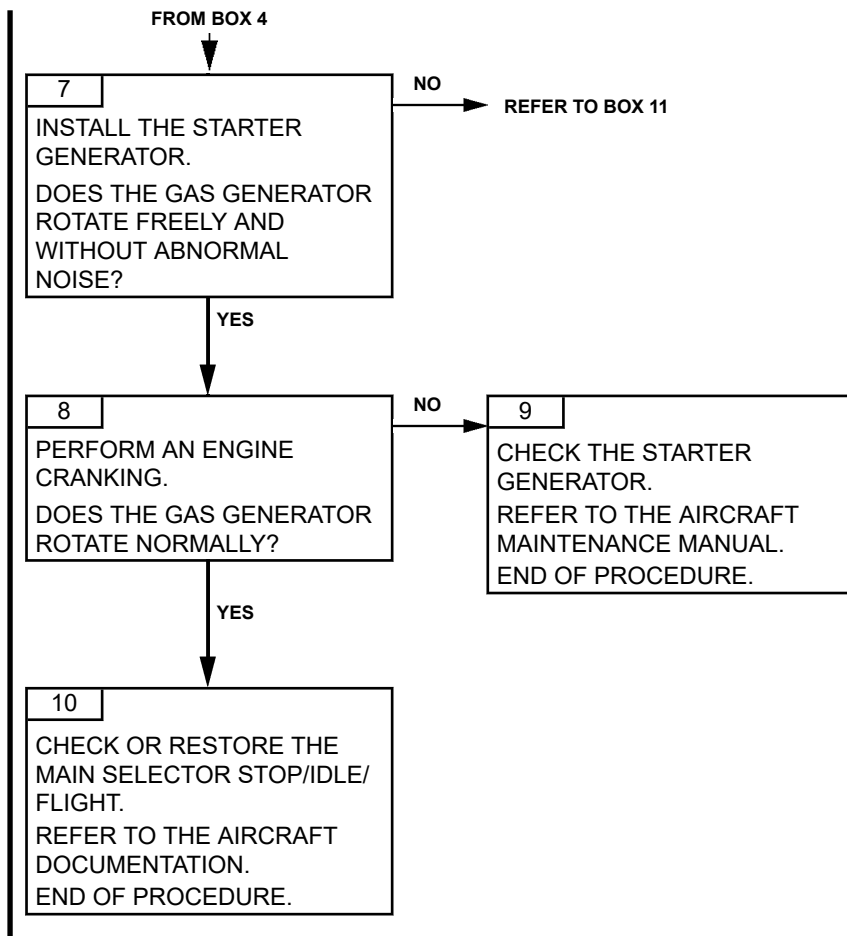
FROM BOX 4

7

INSTALL THE STARTER GENERATOR.

DOES THE GAS GENERATOR ROTATE FREELY AND WITHOUT ABNORMAL NOISE?

NO

REFER TO BOX 11

YES

8

PERFORM AN ENGINE CRANKING.

DOES THE GAS GENERATOR ROTATE NORMALLY?

NO

9

CHECK THE STARTER GENERATOR.

REFER TO THE AIRCRAFT MAINTENANCE MANUAL.

END OF PROCEDURE.

YES

10

CHECK OR RESTORE THE MAIN SELECTOR STOP/IDLE/ FLIGHT.

REFER TO THE AIRCRAFT DOCUMENTATION.

END OF PROCEDURE.